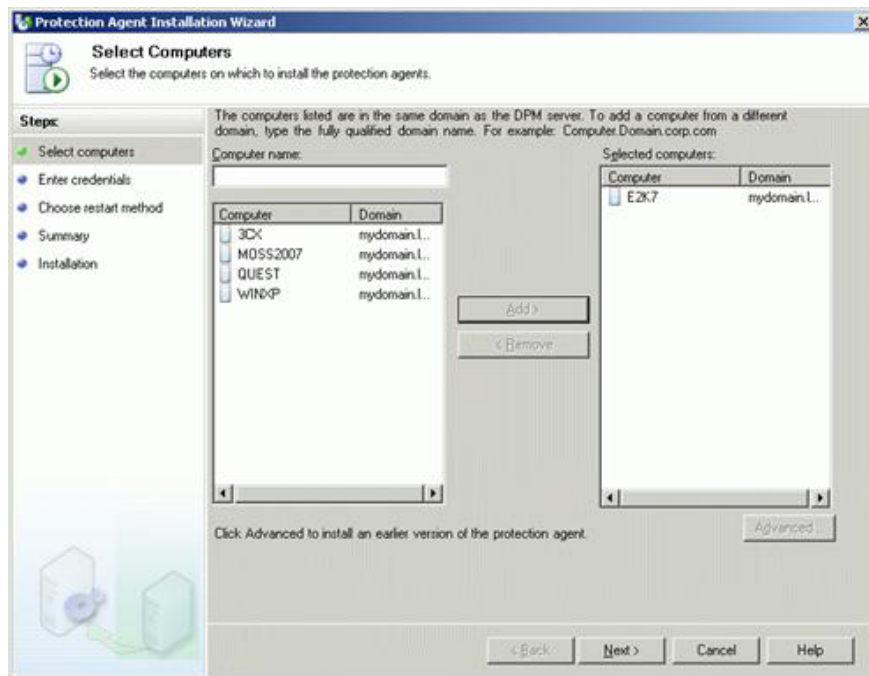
Protection Agent Installation Wizard

Select Computers
Select the computers on which to install the protection agents.

Steps:
Select computers
Enter credentials
Choose restart method
Summary
Installation

The computers listed are in the same domain as the DPM server. To add a computer from a different domain, type the fully qualified domain name. For example: Computer.Domain.corp.com

Computer name:

| Computer | Domain |
|---|---|
| 3CX | mydomain.l... |
| MOSS2007 | mydomain.l... |
| QUEST | mydomain.l... |
| WINXP | mydomain.l... |

Add >
< Remove

Selected computers:

| Computer | Domain |
|---|---|
| E2K7 | mydomain.l... |

Click Advanced to install an earlier version of the protection agent.

Advanced...

< Back
Next >
Cancel
Help